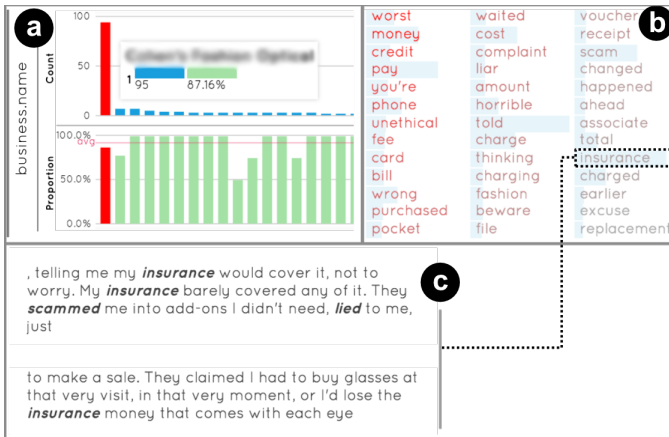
a

business.name

Count

100

50

0

Cohen's Fashion Optical

1 95 87.16%

Proportion

100.0%

avg

50.0%

0.0%

b

worst
money
credit
pay
you're
phone
unethical
fee
card
bill
wrong
purchased
pocket

waited
cost
complaint
liar
amount
horrible
told
charge
thinking
charging
fashion
beware
file

voucher
receipt
scam
changed
happened
ahead
associate
total
insurance
charged
earlier
excuse
replacement

c

, telling me my ***insurance*** would cover it, not to worry. My ***insurance*** barely covered any of it. They ***scammed*** me into add-ons I didn't need, ***lied*** to me, just

to make a sale. They claimed I had to buy glasses at that very visit, in that very moment, or I'd lose the ***insurance*** money that comes with each eye